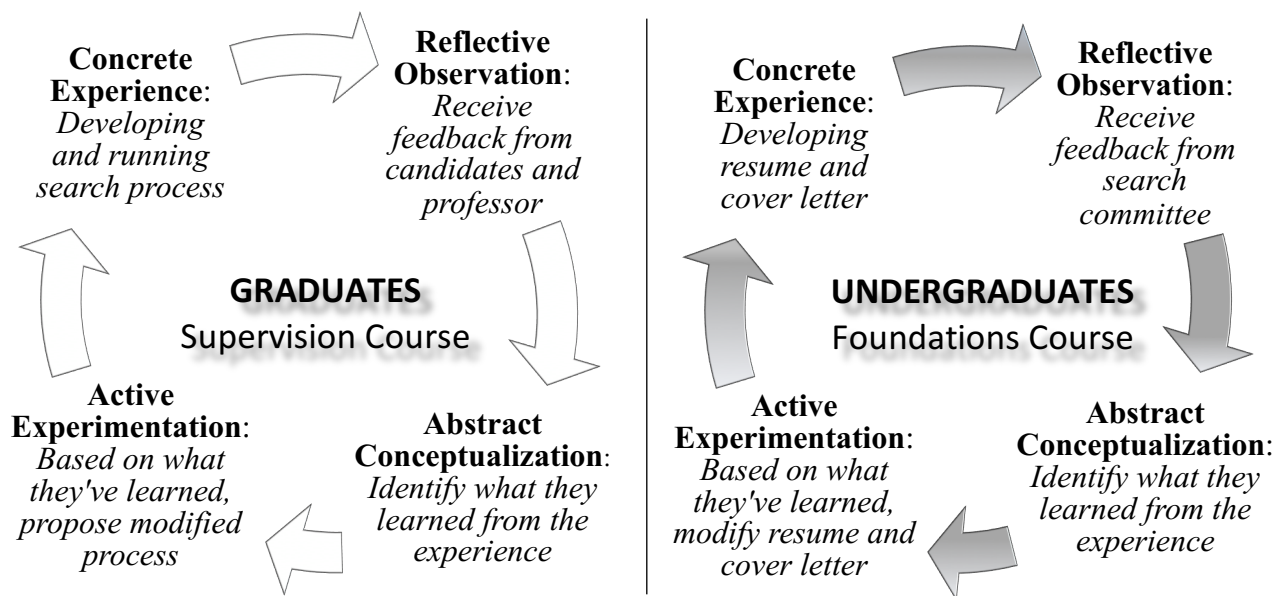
**Concrete Experience**: *Developing and running search process*

**Reflective Observation**: *Receive feedback from candidates and professor*

**GRADUATES**
Supervision Course

**Active Experimentation**: *Based on what they've learned, propose modified process*

**Abstract Conceptualization**: *Identify what they learned from the experience*

**Concrete Experience**: *Developing resume and cover letter*

**Reflective Observation**: *Receive feedback from search committee*

**UNDERGRADUATES**
Foundations Course

**Active Experimentation**: *Based on what they've learned, modify resume and cover letter*

**Abstract Conceptualization**: *Identify what they learned from the experience*